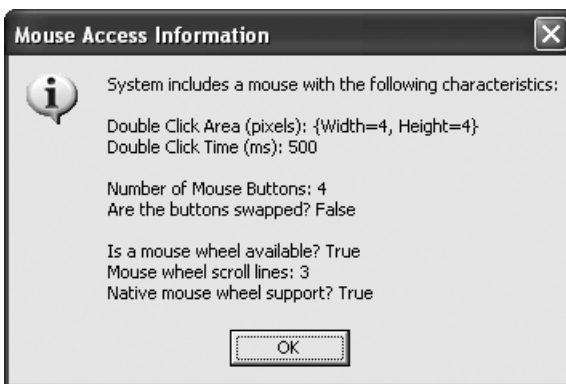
Mouse Access Information

System includes a mouse with the following characteristics:

Double Click Area (pixels): {Width=4, Height=4}
Double Click Time (ms): 500

Number of Mouse Buttons: 4
Are the buttons swapped? False

Is a mouse wheel available? True
Mouse wheel scroll lines: 3
Native mouse wheel support? True

OK